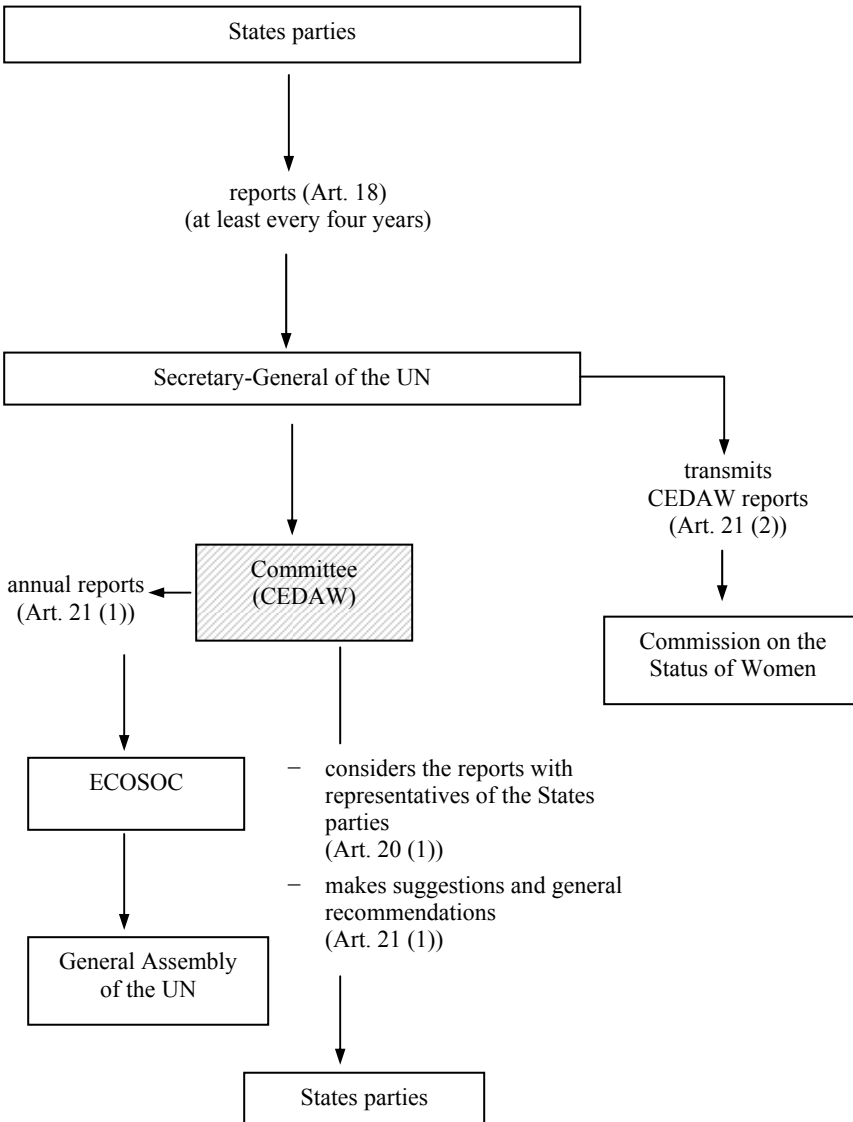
States parties

reports (Art. 18)
(at least every four years)

Secretary-General of the UN

transmits CEDAW reports (Art. 21 (2))

Commission on the Status of Women

Committee (CEDAW)

annual reports (Art. 21 (1))

ECOSOC

General Assembly of the UN

– considers the reports with representatives of the States parties (Art. 20 (1))
– makes suggestions and general recommendations (Art. 21 (1))

States parties